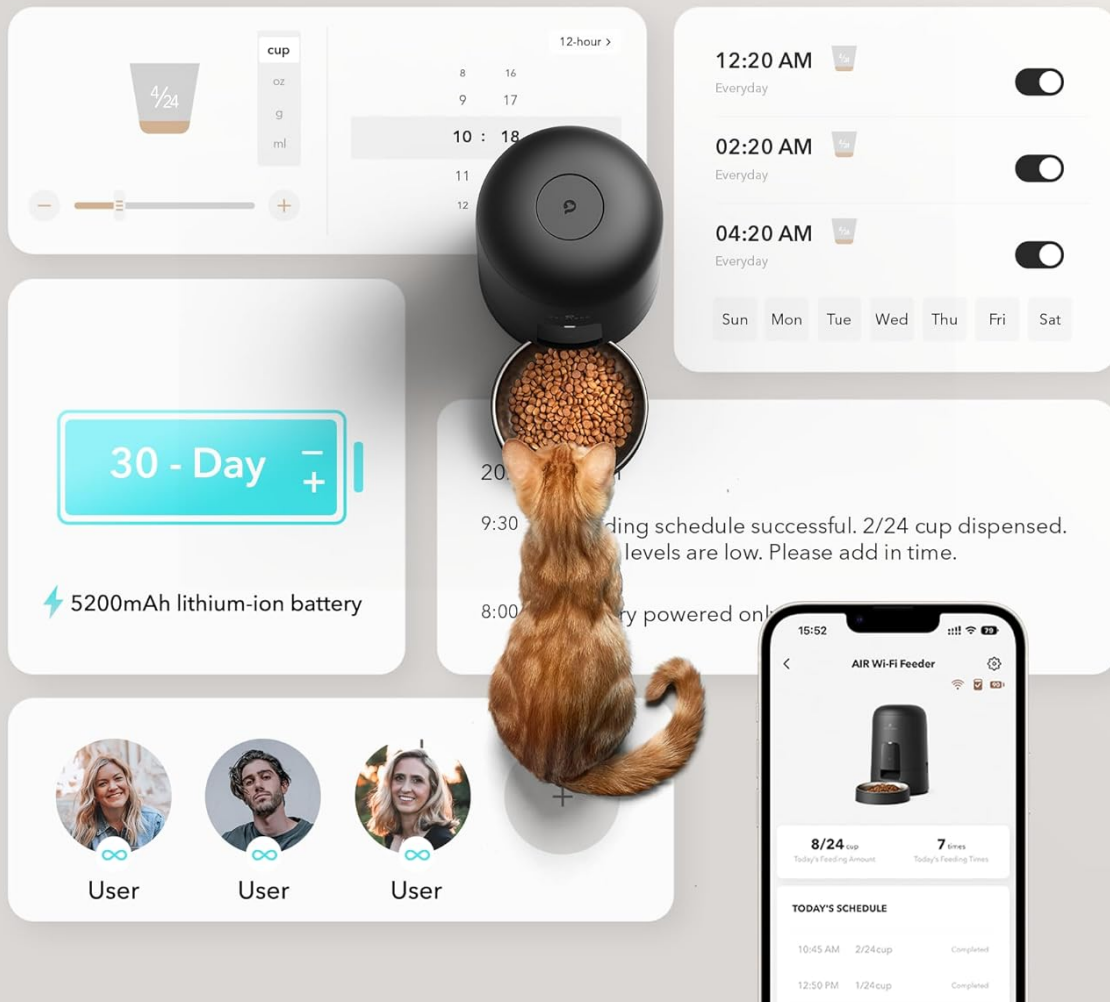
4/24

cup
oz
g
ml

12-hour >

8 16
9 17
10 : 18
11
12

12:20 AM
Everyday

02:20 AM
Everyday

04:20 AM
Everyday

Sun Mon Tue Wed Thu Fri Sat

30 - Day

5200mAh lithium-ion battery

20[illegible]

9:30 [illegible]ding schedule successful. 2/24 cup dispensed.
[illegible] levels are low. Please add in time.

8:00 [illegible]ry powered onl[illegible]

User User User

15:52
AIR Wi-Fi Feeder

8/24 cup
Today's Feeding Amount
7 times
Today's Feeding Times

TODAY'S SCHEDULE
10:45 AM 2/24cup Completed
12:50 PM 1/24cup Completed